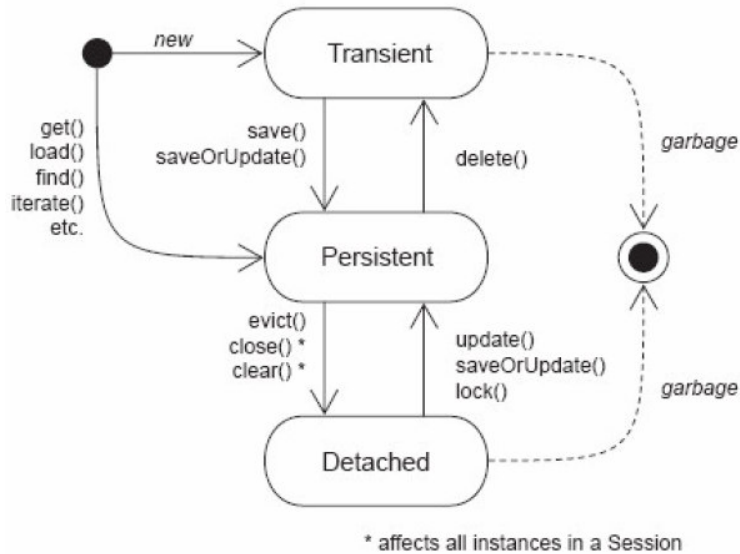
new

Transient

get()
load()
find()
iterate()
etc.

save()
saveOrUpdate()

delete()

garbage

Persistent

evict()
close() *
clear() *

update()
saveOrUpdate()
lock()

garbage

Detached

* affects all instances in a Session